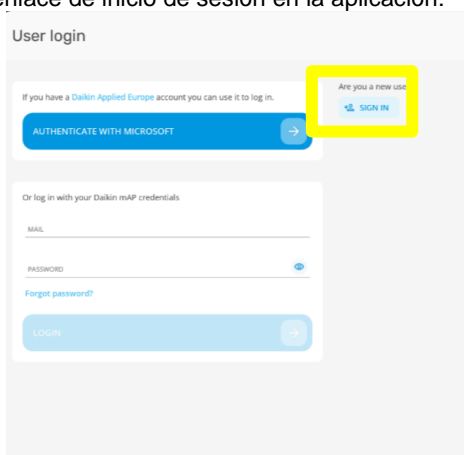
enlace de inicio de sesión en la aplicación.

User login

If you have a Daikin Applied Europe account you can use it to log in.

AUTHENTICATE WITH MICROSOFT

Are you a new use

SIGN IN

Or log in with your Daikin mAP credentials

MAIL

PASSWORD

Forgot password?

LOGIN